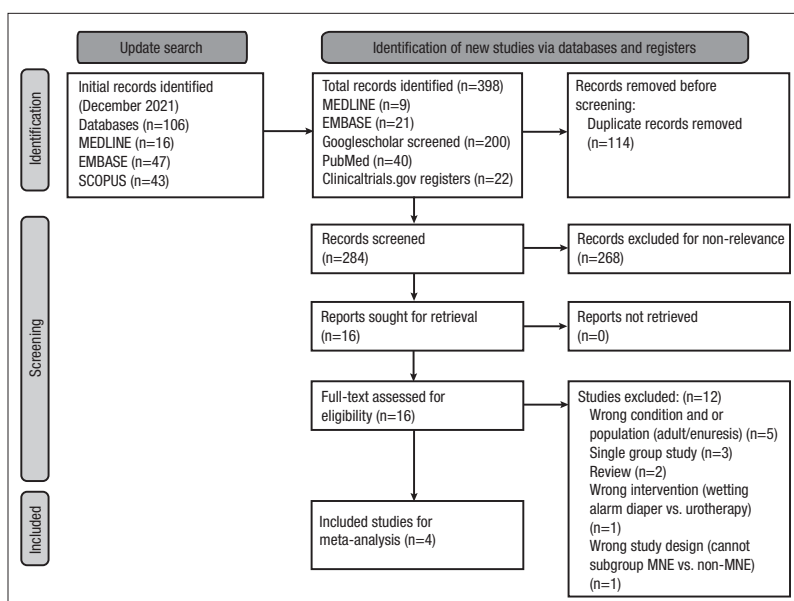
Update search

Identification of new studies via databases and registers

Identification

Initial records identified (December 2021)
Databases (n=106)
MEDLINE (n=16)
EMBASE (n=47)
SCOPUS (n=43)

Total records identified (n=398)
MEDLINE (n=9)
EMBASE (n=21)
Googlescholar screened (n=200)
PubMed (n=40)
Clinicaltrials.gov registers (n=22)

Records removed before screening:
Duplicate records removed (n=114)

Screening

Records screened (n=284)

Records excluded for non-relevance (n=268)

Reports sought for retrieval (n=16)

Reports not retrieved (n=0)

Full-text assessed for eligibility (n=16)

Studies excluded: (n=12)
Wrong condition and or population (adult/enuresis) (n=5)
Single group study (n=3)
Review (n=2)
Wrong intervention (wetting alarm diaper vs. urotherapy) (n=1)
Wrong study design (cannot subgroup MNE vs. non-MNE) (n=1)

Included

Included studies for meta-analysis (n=4)